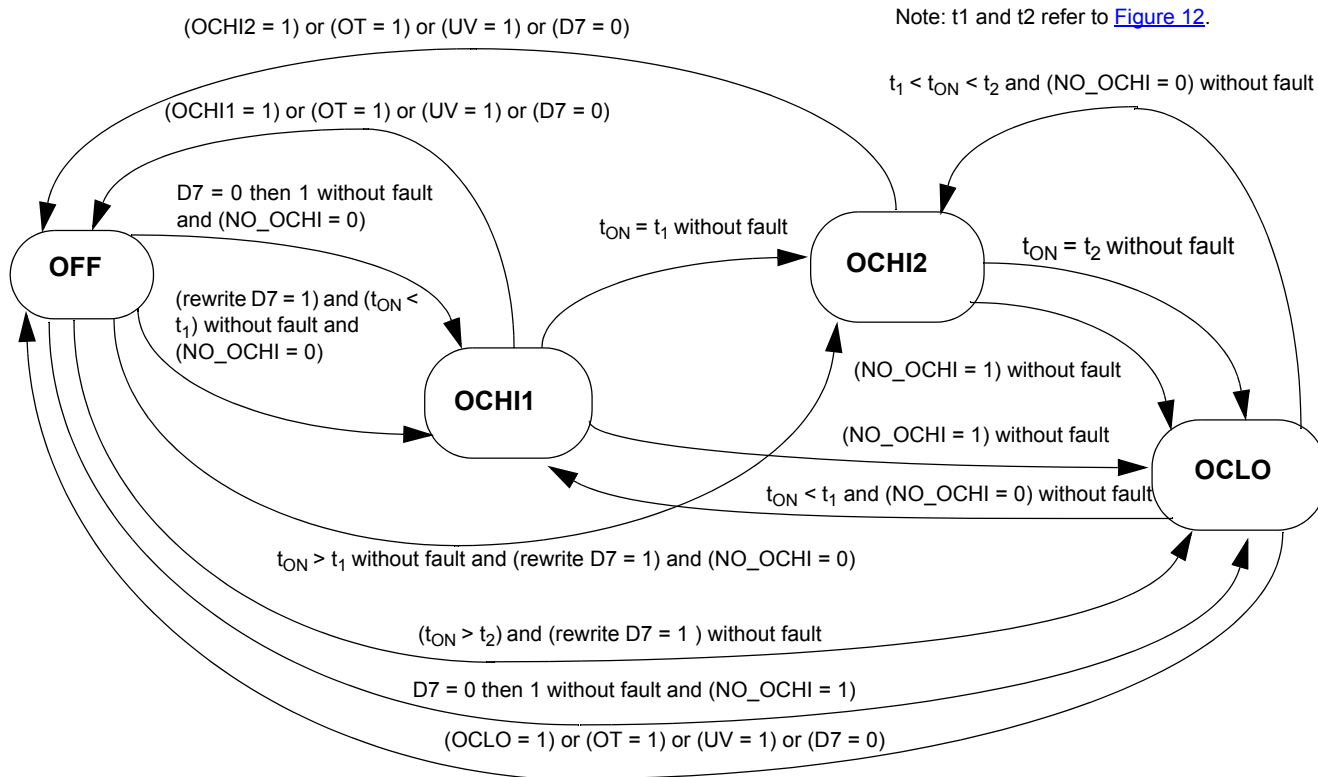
(OCHI2 = 1) or (OT = 1) or (UV = 1) or (D7 = 0)

Note: t1 and t2 refer to Figure 12.

$t_1 < t_{ON} < t_2$ and (NO_OCHI = 0) without fault

(OCHI1 = 1) or (OT = 1) or (UV = 1) or (D7 = 0)

D7 = 0 then 1 without fault and (NO_OCHI = 0)

$t_{ON} = t_1$ without fault

OCHI2

$t_{ON} = t_2$ without fault

OFF

(rewrite D7 = 1) and ($t_{ON} < t_1$) without fault and (NO_OCHI = 0)

(NO_OCHI = 1) without fault

OCHI1

(NO_OCHI = 1) without fault

OCLO

$t_{ON} < t_1$ and (NO_OCHI = 0) without fault

$t_{ON} > t_1$ without fault and (rewrite D7 = 1) and (NO_OCHI = 0)

($t_{ON} > t_2$) and (rewrite D7 = 1 ) without fault

D7 = 0 then 1 without fault and (NO_OCHI = 1)

(OCLO = 1) or (OT = 1) or (UV = 1) or (D7 = 0)